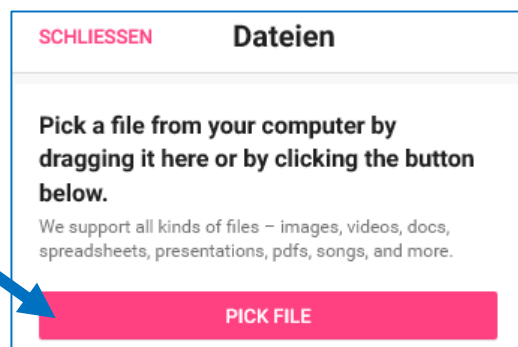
SCHLIESSEN Dateien

Pick a file from your computer by dragging it here or by clicking the button below.

We support all kinds of files – images, videos, docs, spreadsheets, presentations, pdfs, songs, and more.

PICK FILE